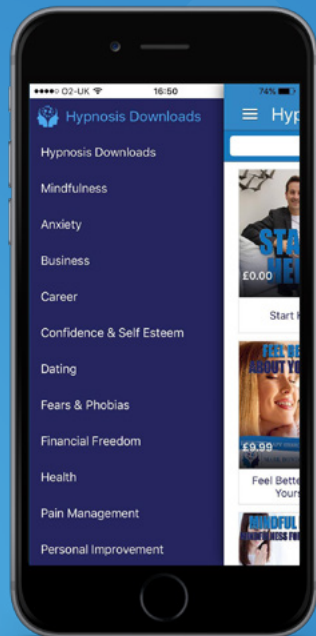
●●●●○ O2-UK 16:50 74%

Hypnosis Downloads

Hyp

Hypnosis Downloads

Mindfulness

Anxiety

Business

Career

Confidence & Self Esteem

Dating

Fears & Phobias

Financial Freedom

Health

Pain Management

Personal Improvement

STA
NE

£0.00

Start

FEEL BE
ABOUT YO

£9.99

Feel Bette
Yours

MINDFUL
MINDFULNESS FO